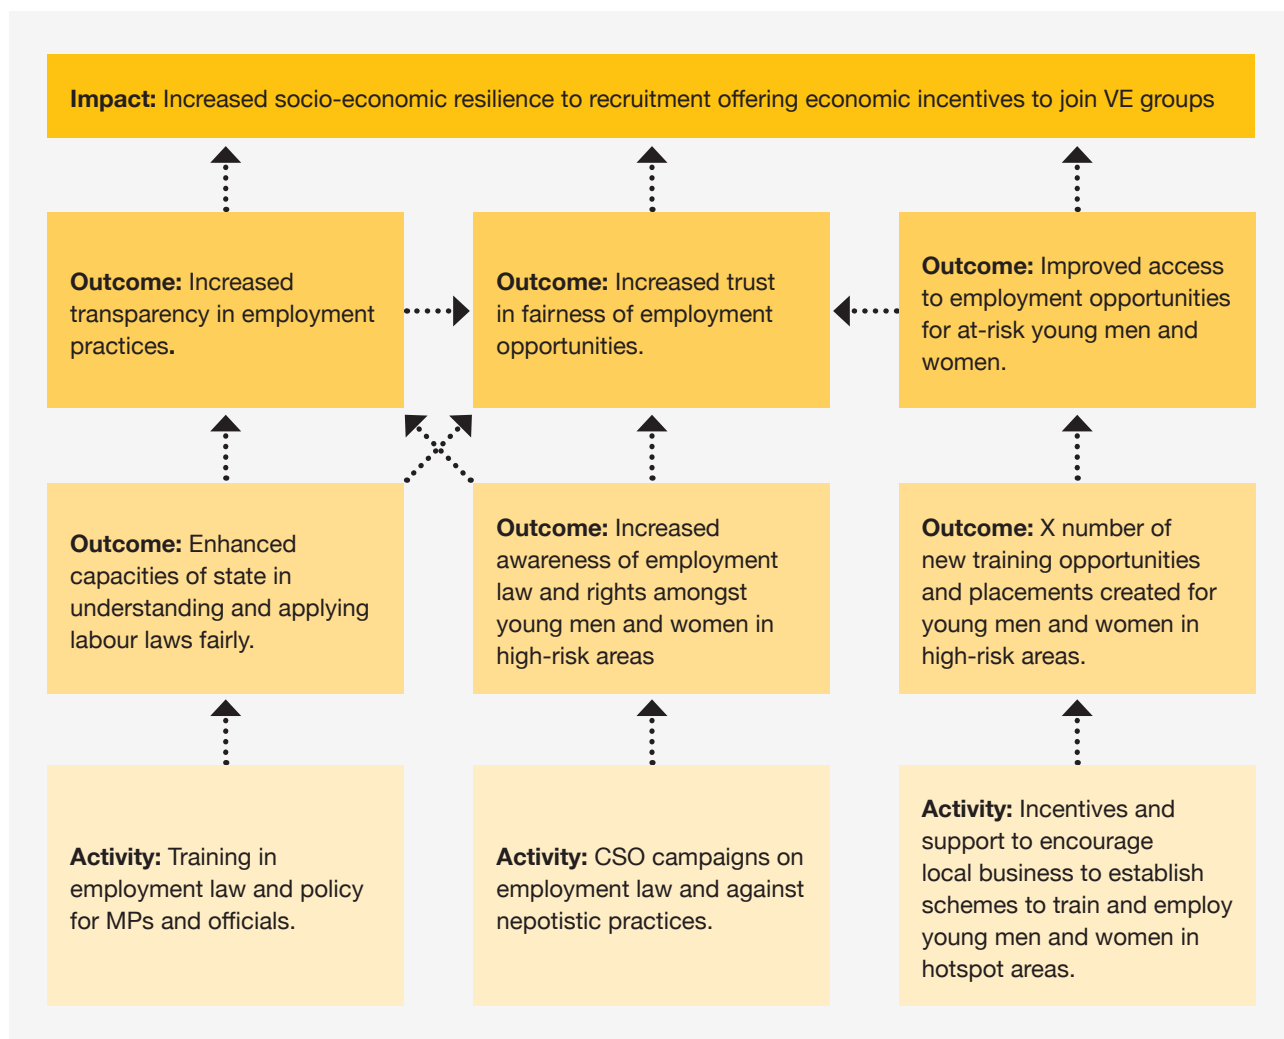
**Impact:** Increased socio-economic resilience to recruitment offering economic incentives to join VE groups

**Outcome:** Increased transparency in employment practices.

**Outcome:** Increased trust in fairness of employment opportunities.

**Outcome:** Improved access to employment opportunities for at-risk young men and women.

**Outcome:** Enhanced capacities of state in understanding and applying labour laws fairly.

**Outcome:** Increased awareness of employment law and rights amongst young men and women in high-risk areas

**Outcome:** X number of new training opportunities and placements created for young men and women in high-risk areas.

**Activity:** Training in employment law and policy for MPs and officials.

**Activity:** CSO campaigns on employment law and against nepotistic practices.

**Activity:** Incentives and support to encourage local business to establish schemes to train and employ young men and women in hotspot areas.